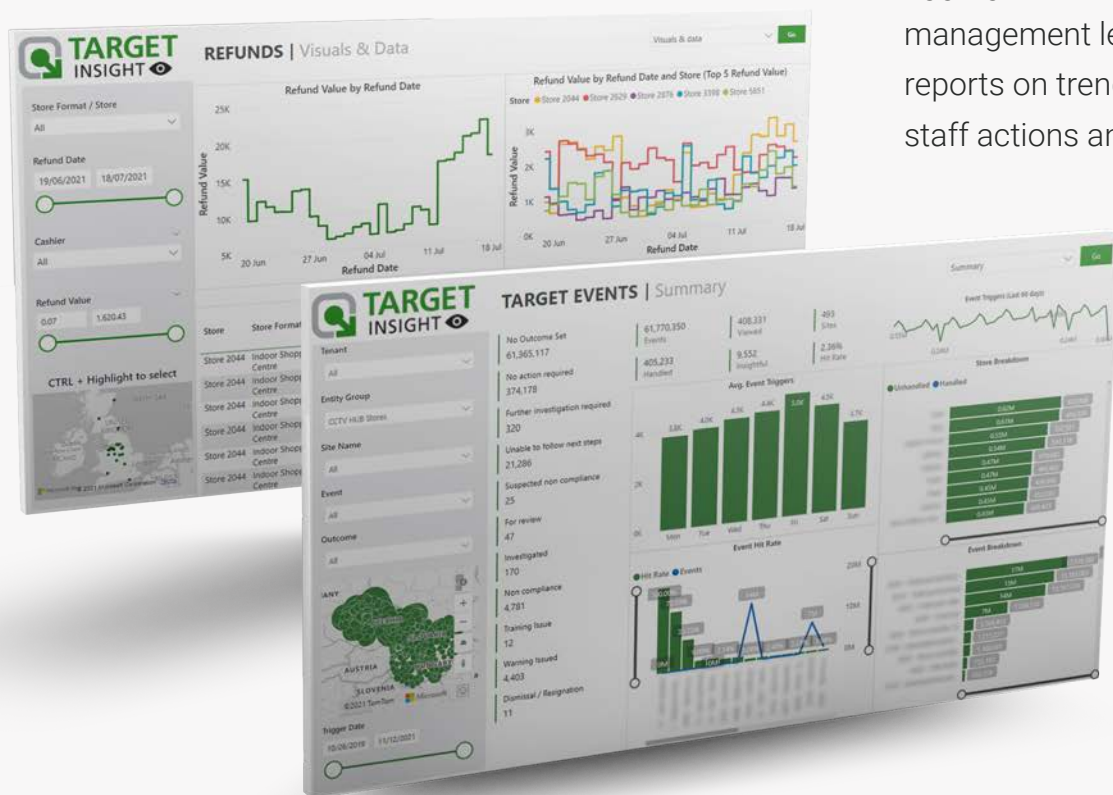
management le
reports on tren
staff actions ar

TARGET INSIGHT

REFUNDS | Visuals & Data

Visuals & data

Go

Store Format / Store
All

Refund Date
19/06/2021 18/07/2021

Cashier
All

Refund Value
0.07 1,620.43

CTRL + Highlight to select

Refund Value by Refund Date

25K
20K
15K
10K
5K
Refund Value
20 Jun 27 Jun 04 Jul 11 Jul 18 Jul
Refund Date

Refund Value by Refund Date and Store (Top 5 Refund Value)
Store ● Store 2044 ● Store 2029 ● Store 2076 ● Store 3398 ● Store 5651
3K
2K
1K
0K
Refund Value
20 Jun 27 Jun 04 Jul 11 Jul 18 Jul
Refund Date

Store | Store Format
Store 2044 Indoor Shopping Centre
Store 2044 Indoor Shopping Centre
Store 2044 Indoor Shopping Centre
Store 2044 Indoor Shopping Centre
Store 2044 Indoor Shopping Centre
Store 2044 Indoor Shopping Centre

TARGET INSIGHT

TARGET EVENTS | Summary

Summary

Go

Tenant
All

Entity Group
CCTV HUB Stores

Site Name
All

Event
All

Outcome
All

AUSTRIA
SLOVENIA
©2021 TomTom Microsoft

Trigger Date
10/06/2019 11/12/2021

No Outcome Set
61,365,117
No action required
374,178
Further investigation required
320
Unable to follow next steps
21,286
Suspected non compliance
25
For review
47
Investigated
170
Non compliance
4,781
Training Issue
12
Warning Issued
4,403
Dismissal / Resignation
11

61,770,350
Events
408,331
Viewed
493
Sites
405,233
Handled
9,552
Insightful
2.36%
Hit Rate

Avg. Event Triggers
3.8K 4.0K 4.3K 4.4K 5.0K 4.3K 3.7K
4K
2K
0K
Mon Tue Wed Thu Fri Sat Sun

Event Hit Rate
● Hit Rate ● Events
20M
10M
0M

Event Triggers (Last 60 days)

Store Breakdown
● Unhandled ● Handled

Event Breakdown